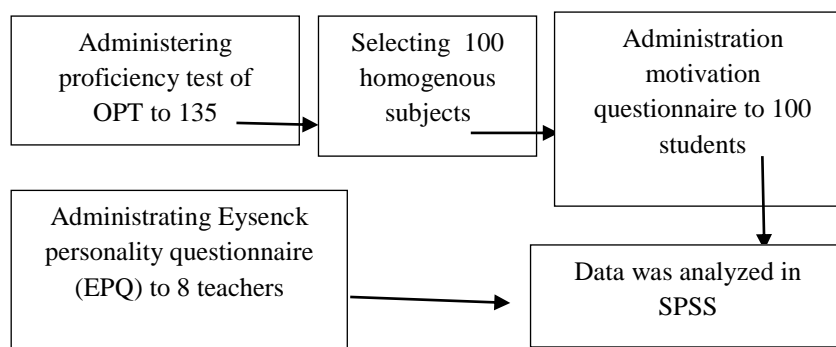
Administering proficiency test of OPT to 135

Selecting 100 homogenous subjects

Administration motivation questionnaire to 100 students

Administrating Eysenck personality questionnaire (EPQ) to 8 teachers

Data was analyzed in SPSS